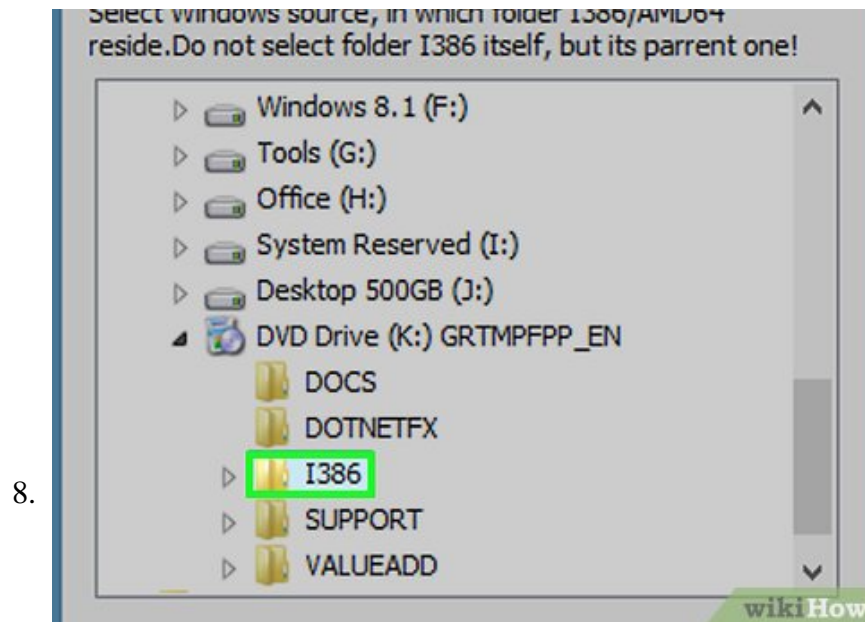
Select Windows source, in which folder I386/AMD64 reside.Do not select folder I386 itself, but its parrent one!

Windows 8.1 (F:)
Tools (G:)
Office (H:)
System Reserved (I:)
Desktop 500GB (J:)
DVD Drive (K:) GRTMPFPP_EN
DOCS
DOTNETFX
I386
SUPPORT
VALUEADD

8.

wikiHow